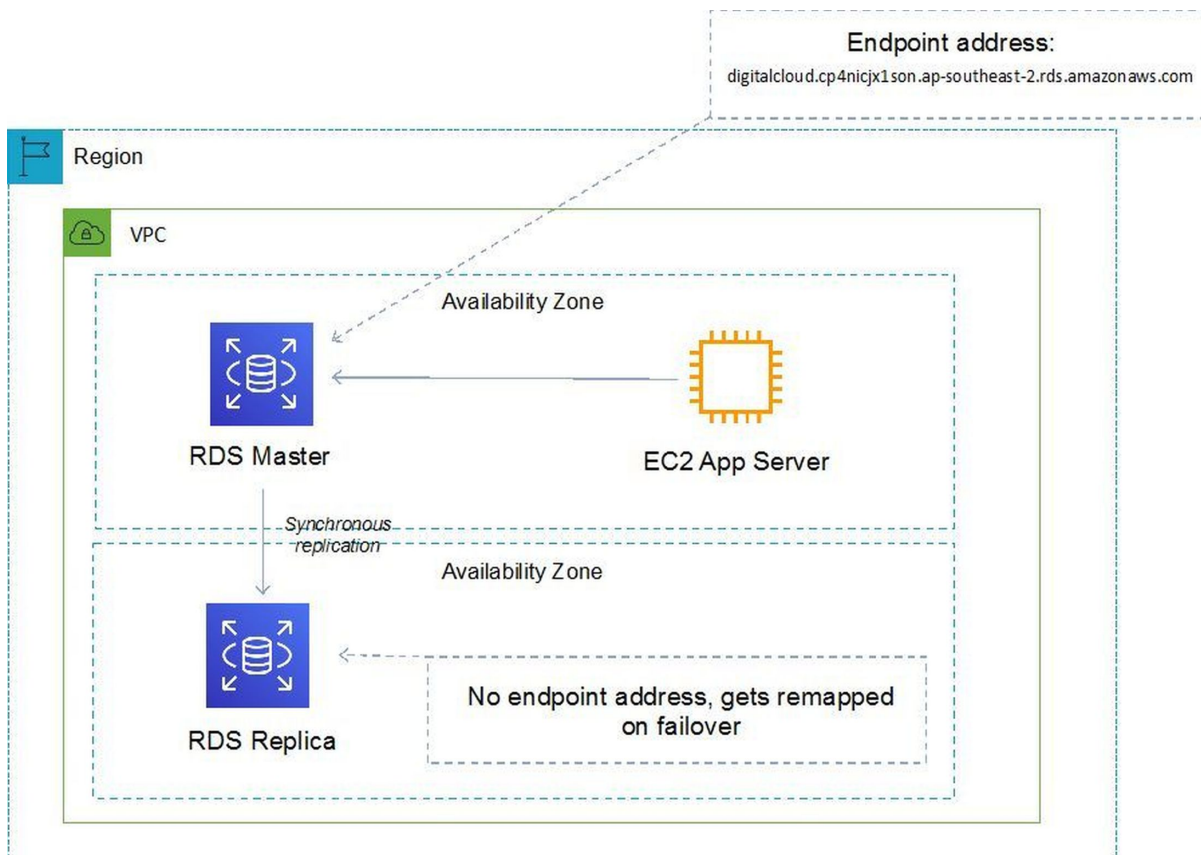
Endpoint address:
digitalcloud.cp4nicjx1son.ap-southeast-2.rds.amazonaws.com

Region

VPC

Availability Zone

RDS Master

EC2 App Server

Synchronous replication

Availability Zone

RDS Replica

No endpoint address, gets remapped on failover